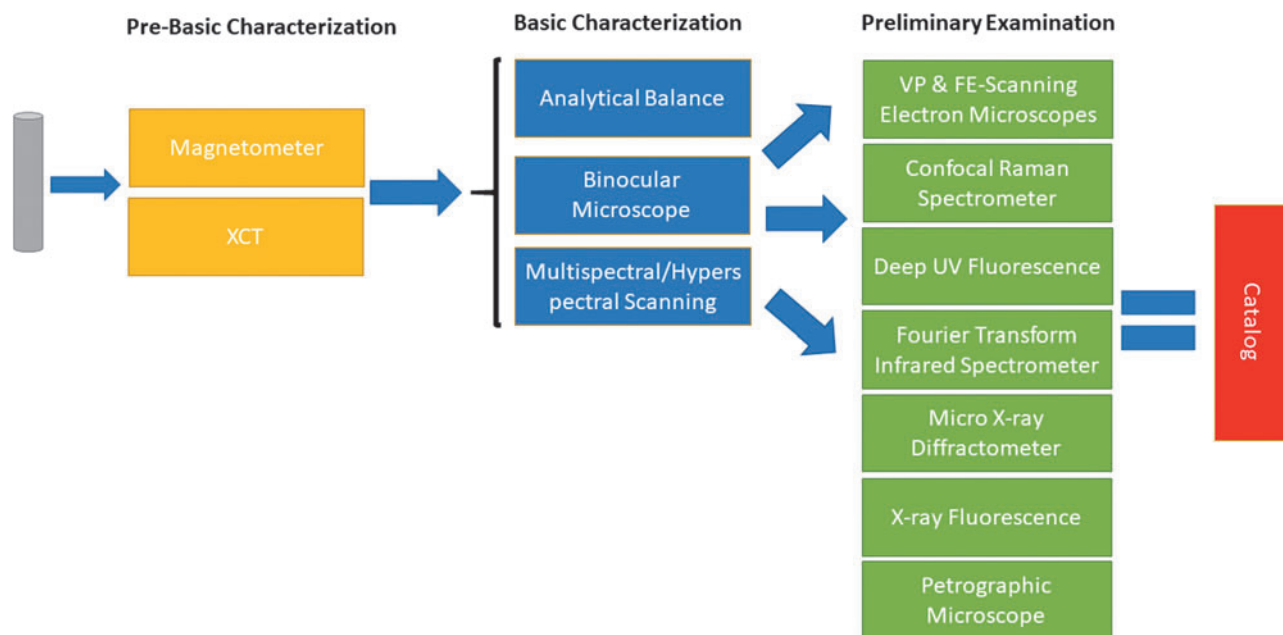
Pre-Basic Characterization

Magnetometer

XCT

Basic Characterization

Analytical Balance

Binocular Microscope

Multispectral/Hyperspectral Scanning

Preliminary Examination

VP & FE-Scanning Electron Microscopes

Confocal Raman Spectrometer

Deep UV Fluorescence

Fourier Transform Infrared Spectrometer

Micro X-ray Diffractometer

X-ray Fluorescence

Petrographic Microscope

Catalog